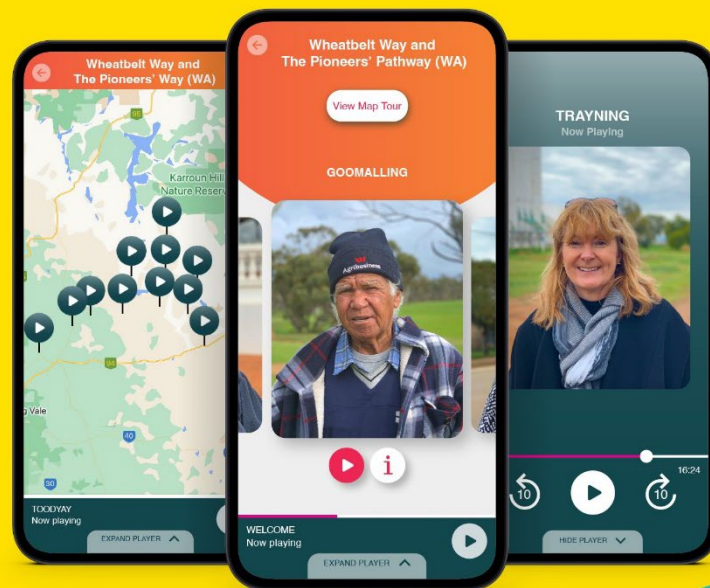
Wheatbelt Way and
The Pioneers' Way (WA)

95

Karroun Hill
Nature Reserve

94

g Vale

40

30

TOODYAY
Now playing

EXPAND PLAYER

Wheatbelt Way and
The Pioneers' Pathway (WA)

View Map Tour

GOOMALLING

AgriBusiness

WELCOME
Now playing

EXPAND PLAYER

TRAYNING
Now Playing

16:24

10

10

HIDE PLAYER